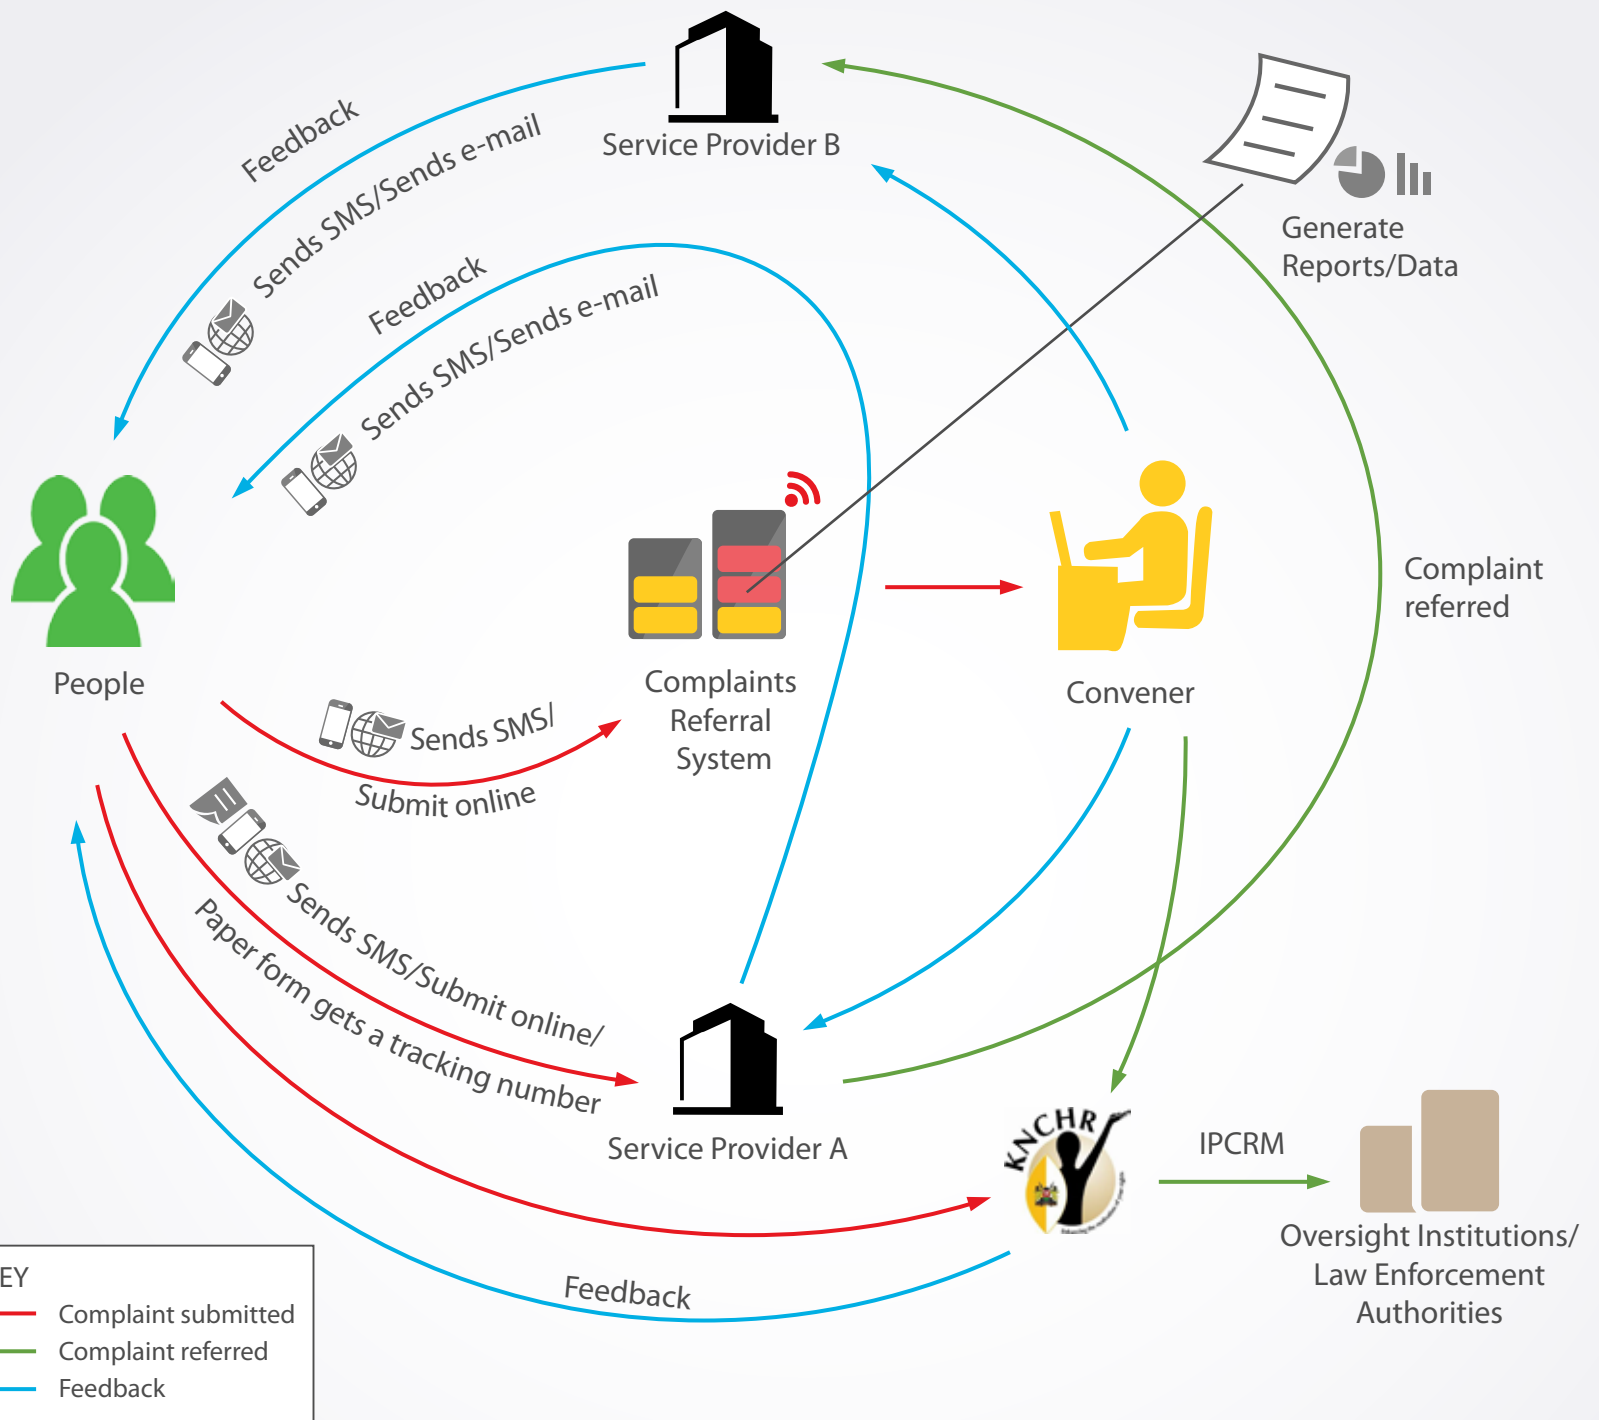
Service Provider B

Feedback

Sends SMS/Sends e-mail

Feedback

Sends SMS/Sends e-mail

Generate Reports/Data

People

Complaints Referral System

Convener

Complaint referred

Sends SMS/ Submit online

Sends SMS/Submit online/ Paper form gets a tracking number

Service Provider A

KNCHR

IPCRM

Oversight Institutions/ Law Enforcement Authorities

Feedback

EY
Complaint submitted
Complaint referred
Feedback